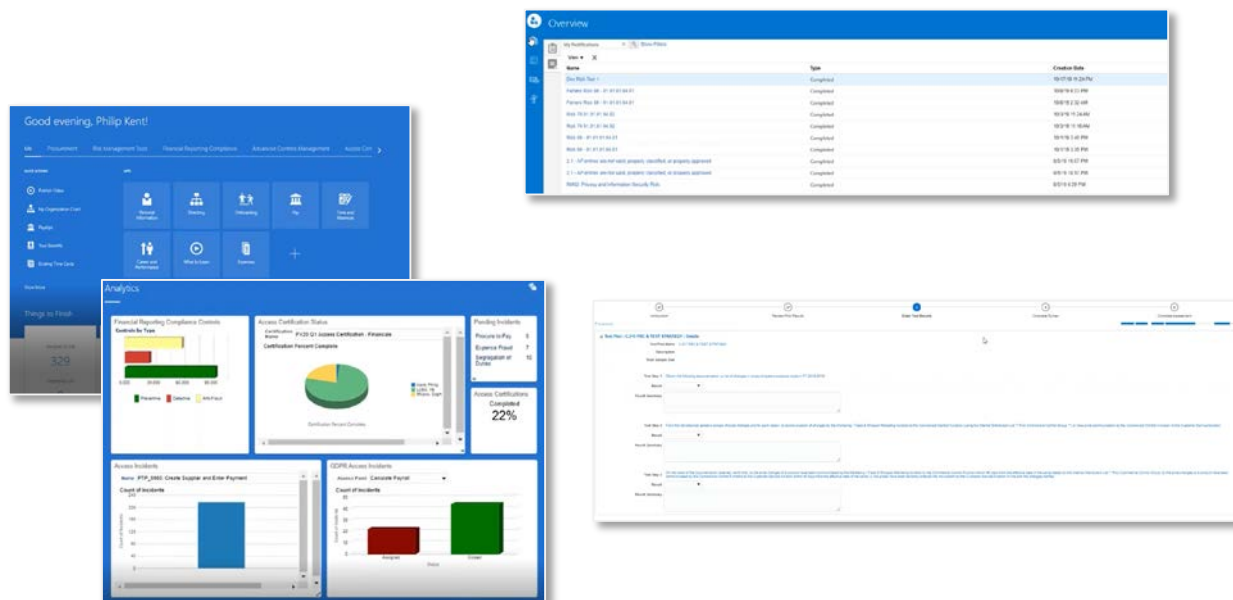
Overview

My Notifications

View

| Name | Type | Creation Date |
|---|---|---|
| Dev Risk Test 1 | Completed | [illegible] |
| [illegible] | Completed | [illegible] |
| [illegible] | Completed | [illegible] |
| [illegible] | Completed | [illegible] |
| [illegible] | Completed | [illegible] |
| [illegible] | Completed | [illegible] |
| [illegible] | Completed | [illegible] |
| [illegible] | Completed | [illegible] |
| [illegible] | Completed | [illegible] |
| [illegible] | Completed | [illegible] |

Good evening, Philip Kent!

Me Procurement Risk Management Tools Financial Reporting Compliance Advanced Controls Management Access Con

Apps

Personal Information Directory Onboarding Pay Time and Absences

Career and Performance What to Learn Expenses

Things to Finish

329

Analytics

Financial Reporting Compliance Controls

Controls by Type

Preventive Detective Anti-Fraud

Access Certification Status

Certification Name: FY20 Q1 Access Certification - Financials

Certification Percent Complete

Pending Incidents

Procure to Pay 5

Expense Fraud 7

Segregation of Duties 10

Access Certifications

Completed

22%

Access Incidents

Name PTP_0002: Create Supplier and Enter Payment

Count of Incidents

GDPR Access Incidents

Access Point Calculate Payroll

Count of Incidents

Assigned Closed

Status